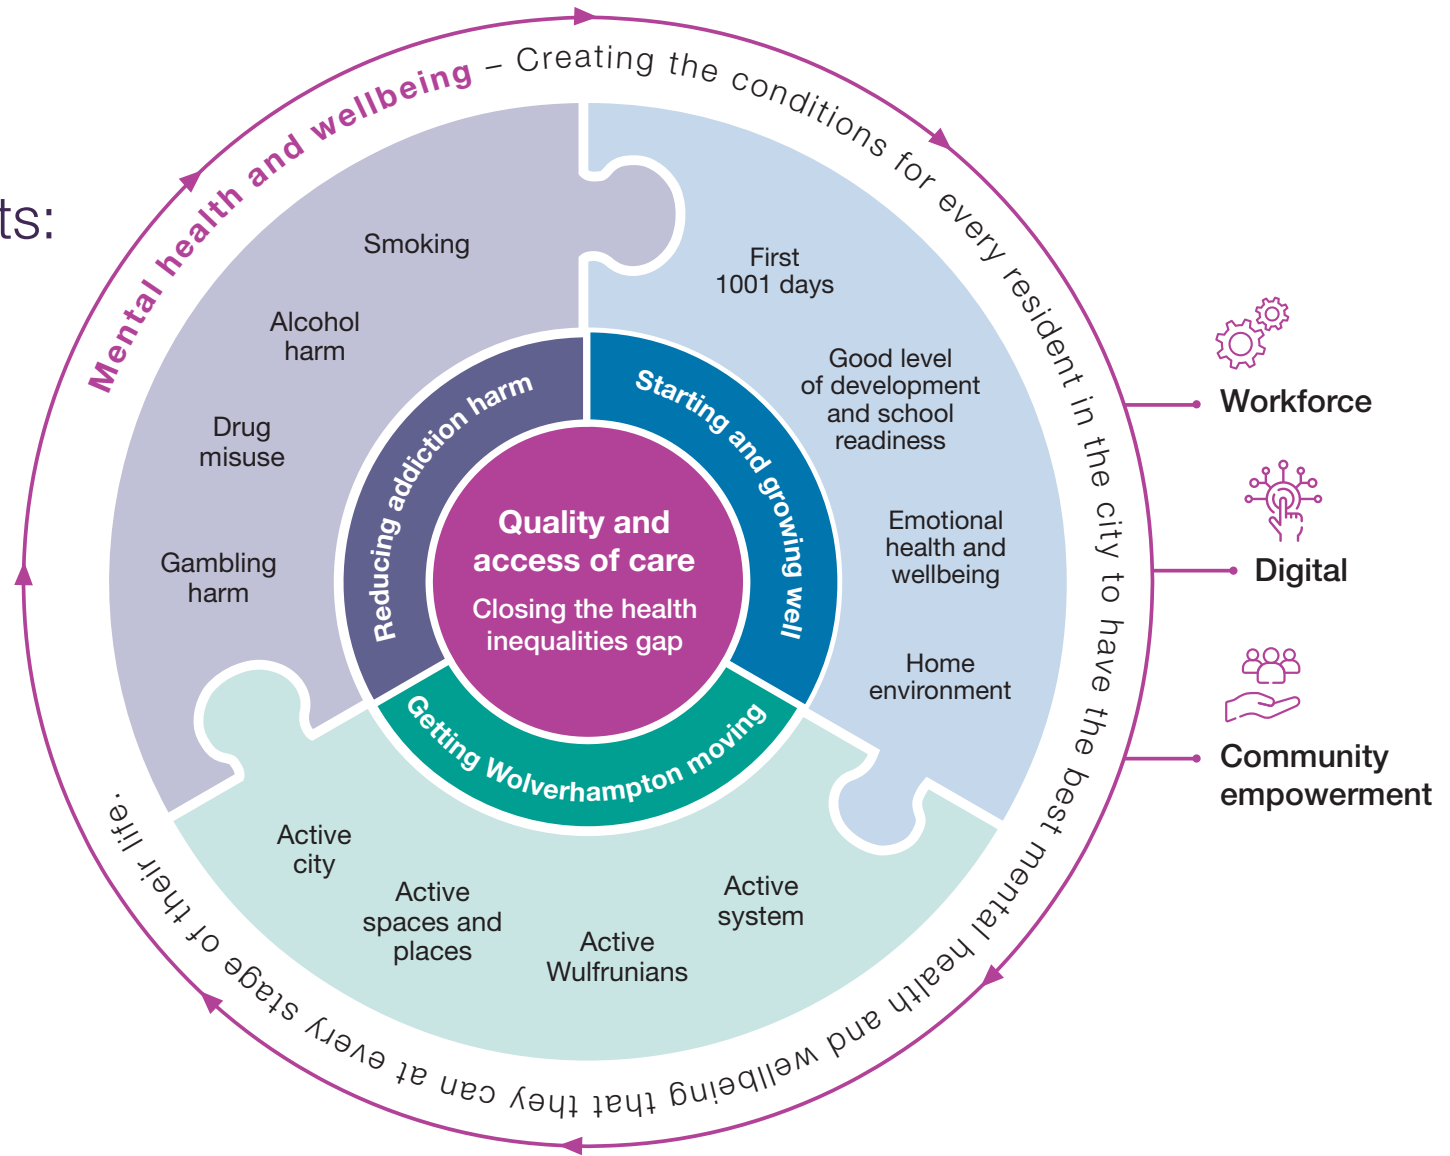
ts:

Mental health and wellbeing – Creating the conditions for every resident in the city to have the best mental health and wellbeing that they can at every stage of their life.

Smoking

Alcohol harm

Drug misuse

Gambling harm

First 1001 days

Good level of development and school readiness

Emotional health and wellbeing

Home environment

Reducing addiction harm

Starting and growing well

Getting Wolverhampton moving

Quality and access of care

Closing the health inequalities gap

Active city

Active spaces and places

Active Wulfrunians

Active system

Workforce

Digital

Community empowerment